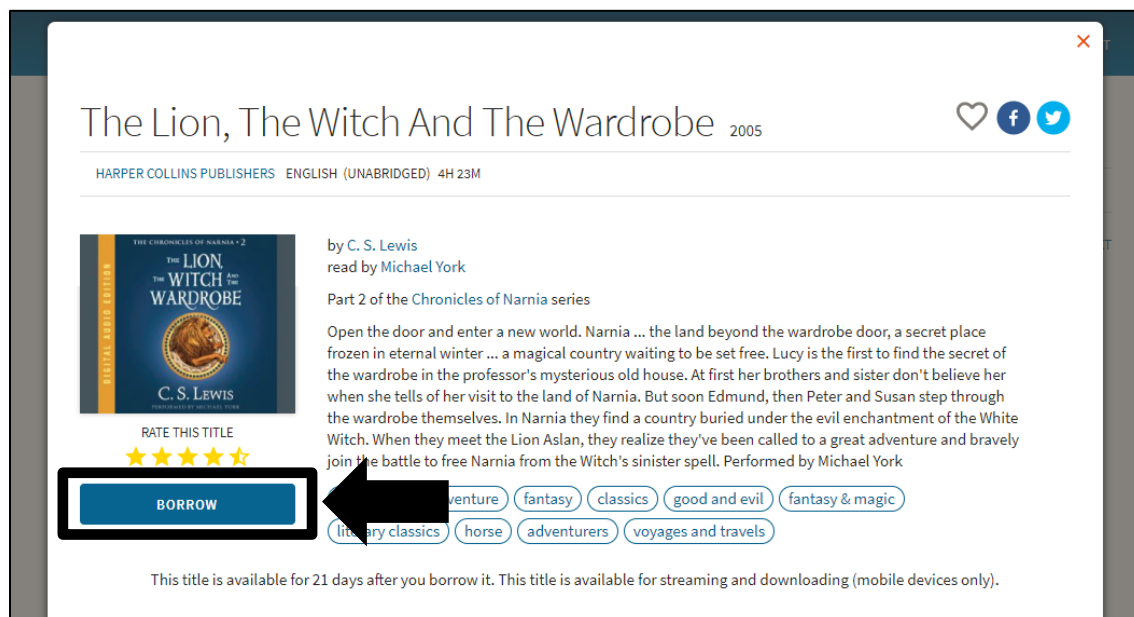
×

The Lion, The Witch And The Wardrobe 2005

HARPER COLLINS PUBLISHERS ENGLISH (UNABRIDGED) 4H 23M

THE CHRONICLES OF NARNIA • 2
THE LION, THE WITCH AND THE WARDROBE
DIGITAL AUDIO EDITION
C. S. LEWIS
PERFORMED BY MICHAEL YORK

RATE THIS TITLE

BORROW

by C. S. Lewis
read by Michael York

Part 2 of the Chronicles of Narnia series

Open the door and enter a new world. Narnia ... the land beyond the wardrobe door, a secret place frozen in eternal winter ... a magical country waiting to be set free. Lucy is the first to find the secret of the wardrobe in the professor's mysterious old house. At first her brothers and sister don't believe her when she tells of her visit to the land of Narnia. But soon Edmund, then Peter and Susan step through the wardrobe themselves. In Narnia they find a country buried under the evil enchantment of the White Witch. When they meet the Lion Aslan, they realize they've been called to a great adventure and bravely join the battle to free Narnia from the Witch's sinister spell. Performed by Michael York

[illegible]venture fantasy classics good and evil fantasy & magic
li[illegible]ry classics horse adventurers voyages and travels

This title is available for 21 days after you borrow it. This title is available for streaming and downloading (mobile devices only).